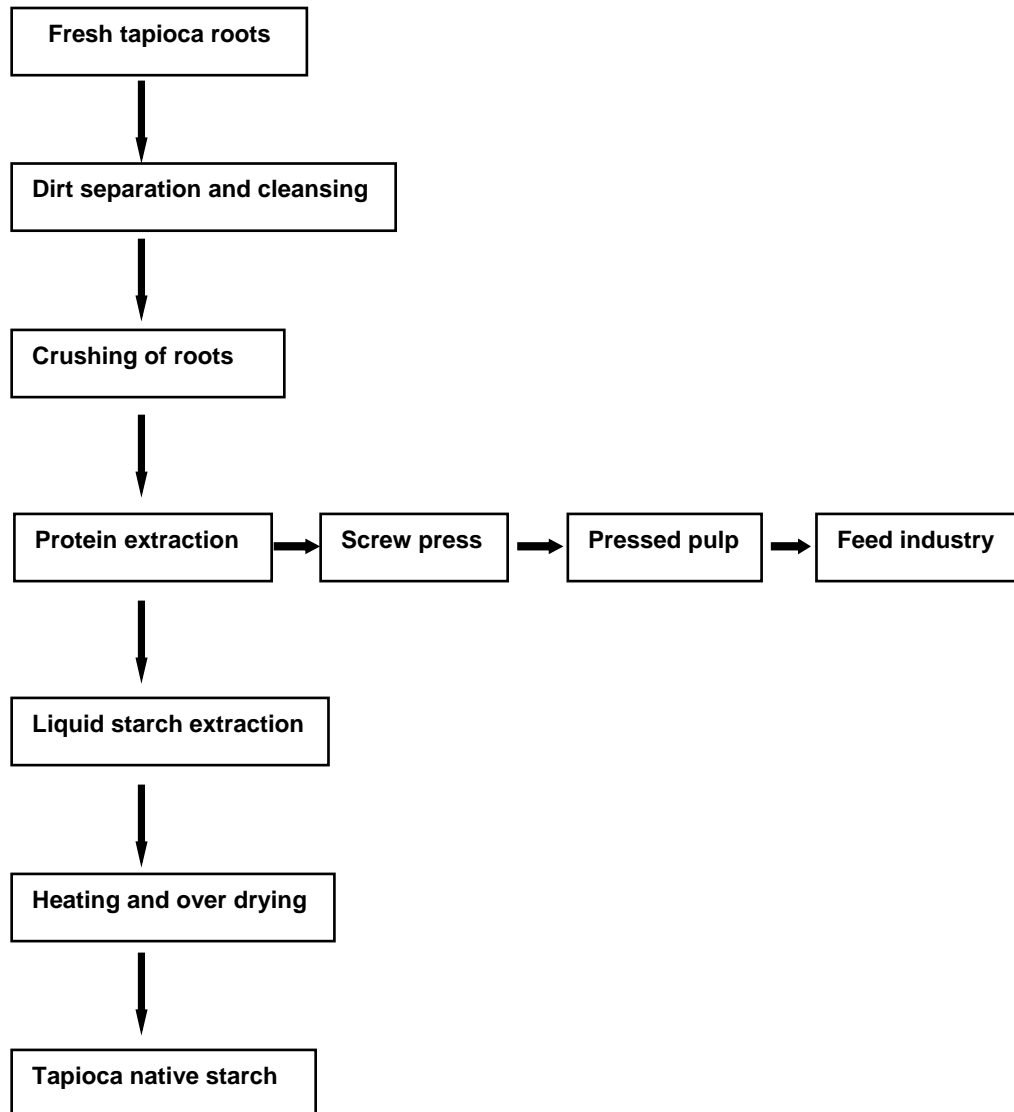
Fresh tapioca roots

Dirt separation and cleansing

Crushing of roots

Protein extraction

Screw press

Pressed pulp

Feed industry

Liquid starch extraction

Heating and over drying

Tapioca native starch